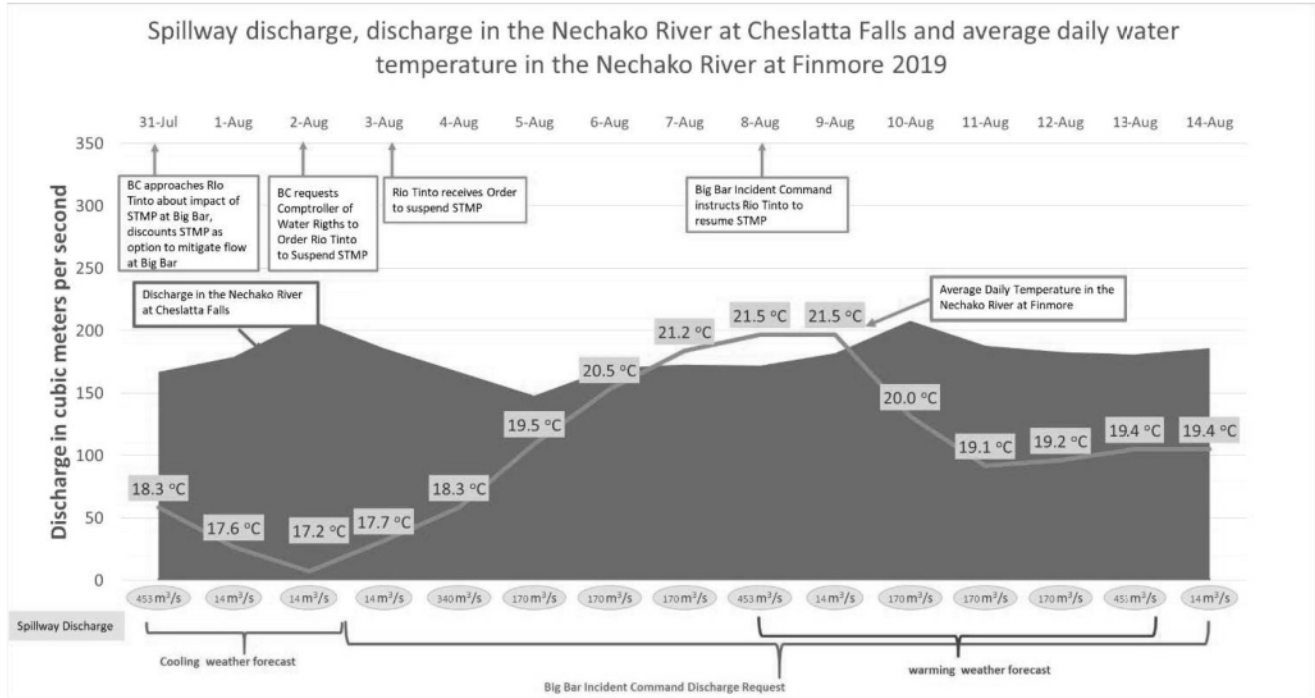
Spillway discharge, discharge in the Nechako River at Cheslatta Falls and average daily water temperature in the Nechako River at Finmore 2019

31-Jul 1-Aug 2-Aug 3-Aug 4-Aug 5-Aug 6-Aug 7-Aug 8-Aug 9-Aug 10-Aug 11-Aug 12-Aug 13-Aug 14-Aug

BC approaches Rio Tinto about impact of STMP at Big Bar, discounts STMP as option to mitigate flow at Big Bar

BC requests Comptroller of Water Rigths to Order Rio Tinto to Suspend STMP

Rio Tinto receives Order to suspend STMP

Big Bar Incident Command instructs Rio Tinto to resume STMP

Discharge in the Nechako River at Cheslatta Falls

Average Daily Temperature in the Nechako River at Finmore

Discharge in cubic meters per second

350
300
250
200
150
100
50
0

18.3 °C
17.6 °C
17.2 °C
17.7 °C
18.3 °C
19.5 °C
20.5 °C
21.2 °C
21.5 °C
21.5 °C
20.0 °C
19.1 °C
19.2 °C
19.4 °C
19.4 °C

Spillway Discharge

453 m³/s
14 m³/s
14 m³/s
14 m³/s
340 m³/s
170 m³/s
170 m³/s
170 m³/s
453 m³/s
14 m³/s
170 m³/s
170 m³/s
170 m³/s
453 m³/s
14 m³/s

Cooling weather forecast

warming weather forecast

Big Bar Incident Command Discharge Request